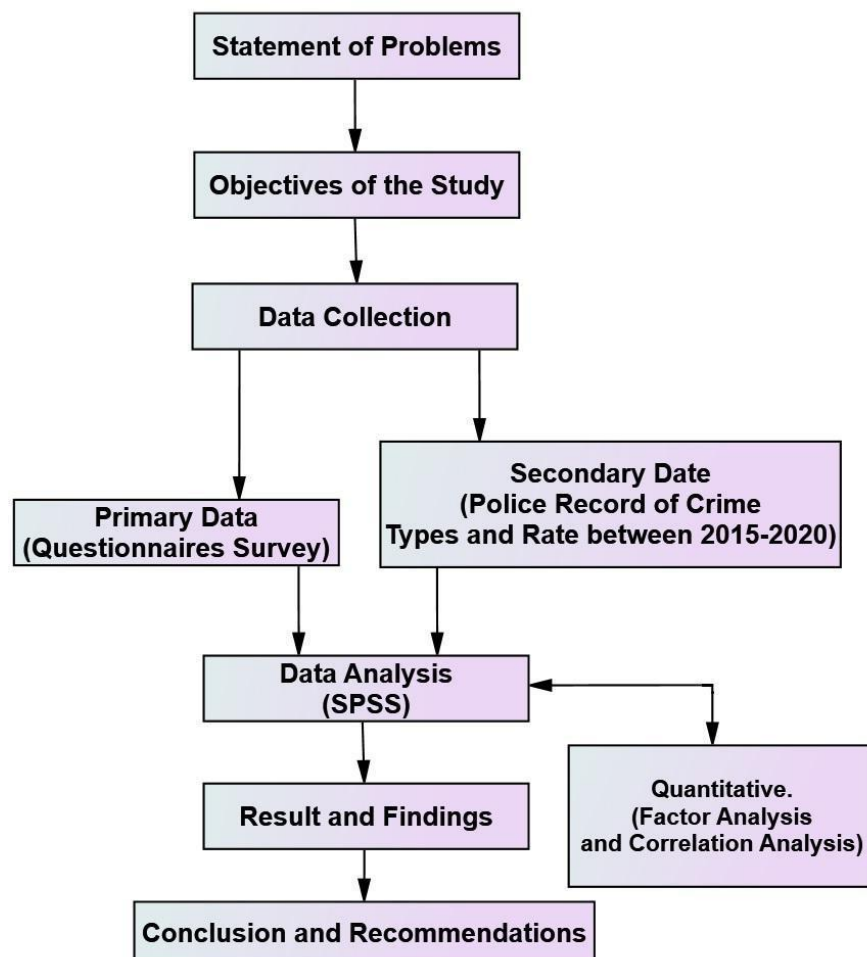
Statement of Problems

Objectives of the Study

Data Collection

Primary Data
(Questionnaires Survey)

Secondary Date
(Police Record of Crime
Types and Rate between 2015-2020)

Data Analysis
(SPSS)

Quantitative.
(Factor Analysis
and Correlation Analysis)

Result and Findings

Conclusion and Recommendations